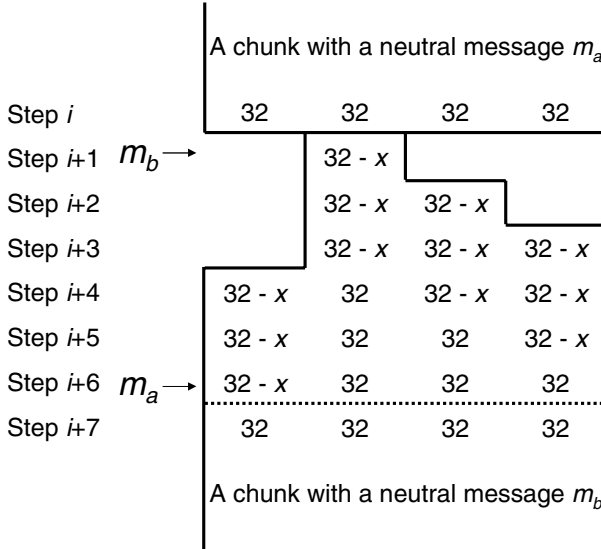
A chunk with a neutral message $m_a$

| | | | | |
|---|---|---|---|---|
| Step $i$ | 32 | 32 | 32 | 32 |
| Step $i$+1 $m_b$ → | | 32 - $x$ | | |
| Step $i$+2 | | 32 - $x$ | 32 - $x$ | |
| Step $i$+3 | | 32 - $x$ | 32 - $x$ | 32 - $x$ |
| Step $i$+4 | 32 - $x$ | 32 | 32 - $x$ | 32 - $x$ |
| Step $i$+5 | 32 - $x$ | 32 | 32 | 32 - $x$ |
| Step $i$+6 $m_a$ → | 32 - $x$ | 32 | 32 | 32 |
| Step $i$+7 | 32 | 32 | 32 | 32 |

A chunk with a neutral message $m_b$